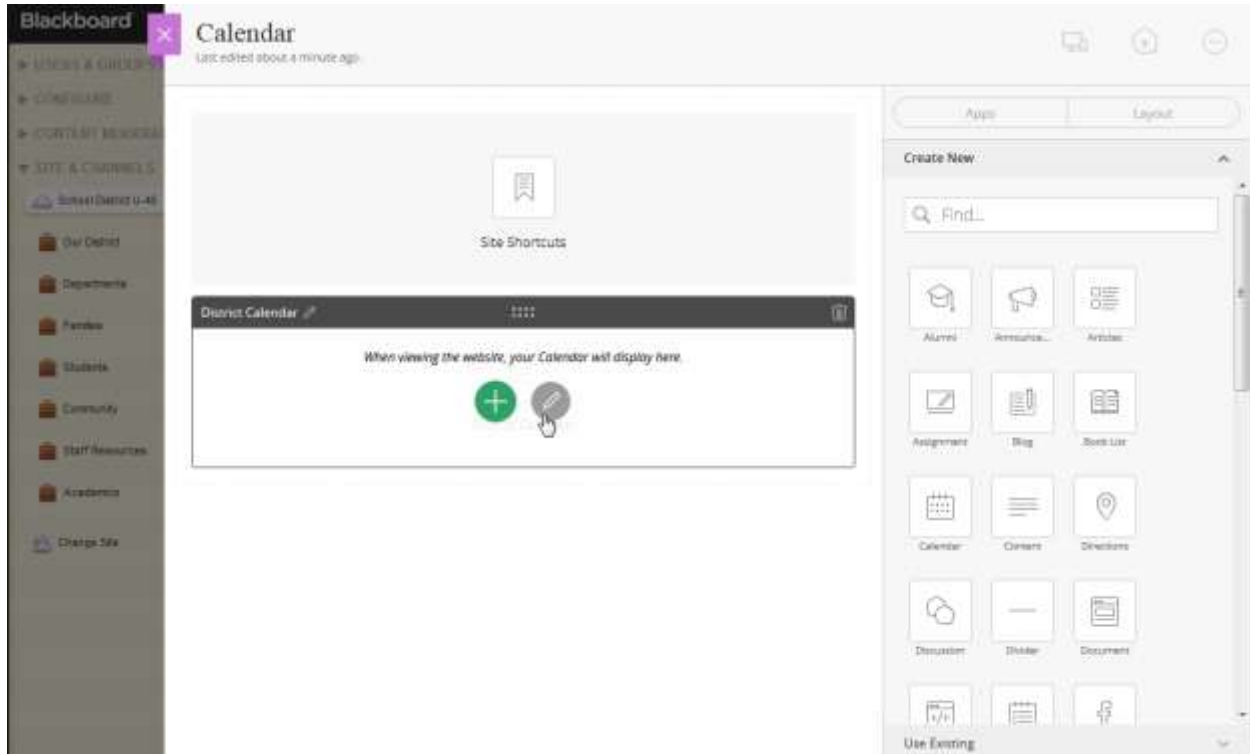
Blackboard

USERS & GROUPS
CONFIGURE
CONTENT MODERATION
SITE & CHANNELS
School District U-46
Our District
Departments
Families
Students
Community
Staff Resources
Academics
Change Site

Calendar
Last edited about a minute ago

Site Shortcuts

District Calendar

When viewing the website, your Calendar will display here.

Apps
Layout

Create New

Find...

Alumni
Announce...
Articles
Assignment
Blog
Book List
Calendar
Content
Directions
Discussion
Divider
Document

Use Existing